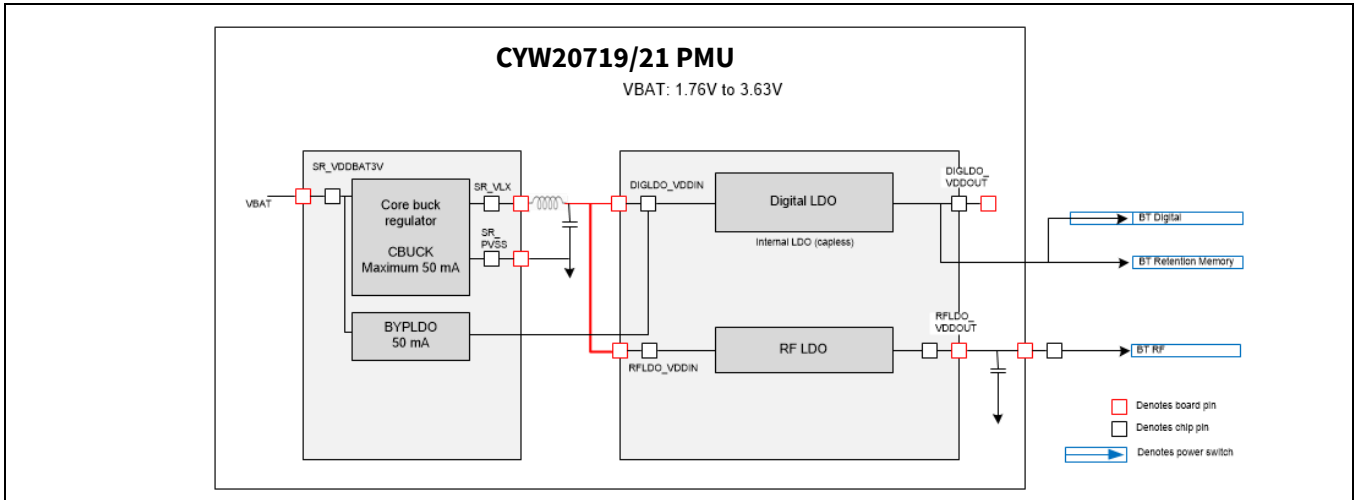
CYW20719/21 PMU

VBAT: 1.76V to 3.63V

SR_VDDBAT3V

VBAT

Core buck regulator

CBUCK
Maximum 50 mA

SR_VLX

SR_
PVSS

BYPLDO
50 mA

DIGLDO_VDDIN

Digital LDO

Internal LDO (capless)

DIGLDO_
VDDOUT

BT Digital

BT Retention Memory

RFLDO_
VDDOUT

RF LDO

RFLDO_VDDIN

BT RF

Denotes board pin

Denotes chip pin

Denotes power switch